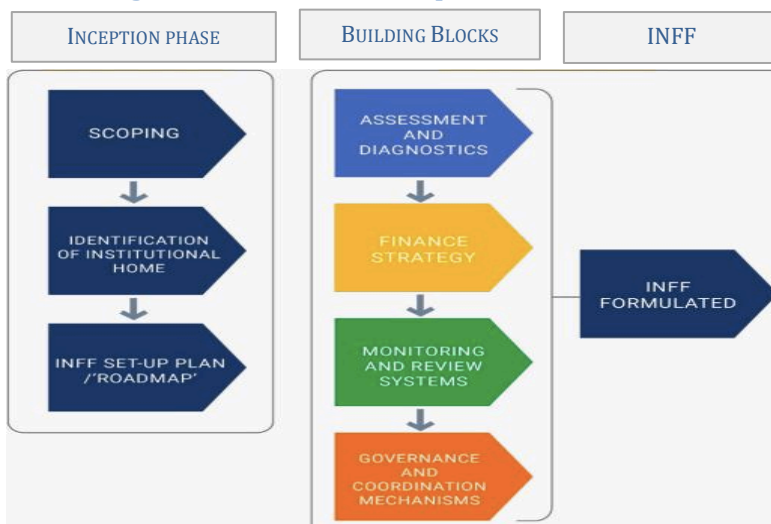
INCEPTION PHASE

BUILDING BLOCKS

INFF

SCOPING

IDENTIFICATION OF INSTITUTIONAL HOME

INFF SET-UP PLAN /'ROADMAP'

ASSESSMENT AND DIAGNOSTICS

FINANCE STRATEGY

MONITORING AND REVIEW SYSTEMS

GOVERNANCE AND COORDINATION MECHANISMS

INFF FORMULATED